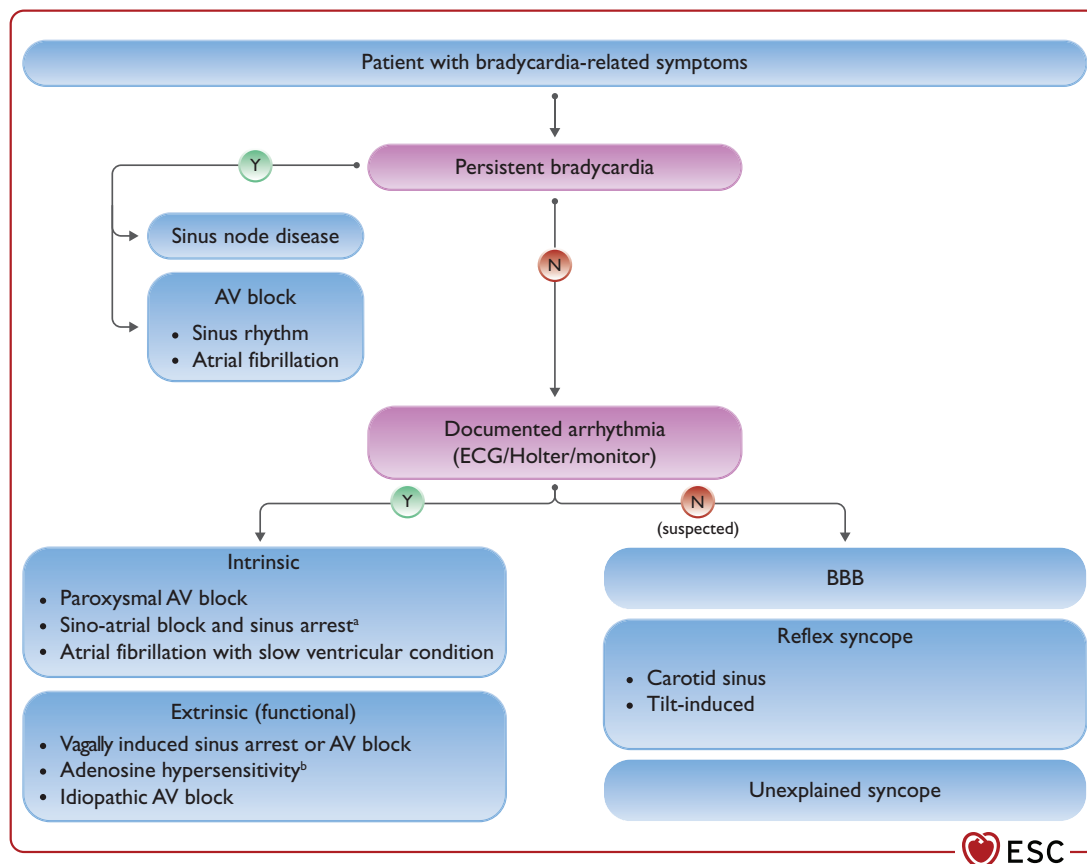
Patient with bradycardia-related symptoms

Persistent bradycardia

Y

Sinus node disease

AV block

- Sinus rhythm
- Atrial fibrillation

N

Documented arrhythmia (ECG/Holter/monitor)

Y

N (suspected)

Intrinsic

- Paroxysmal AV block
- Sino-atrial block and sinus arrest$^{a}$
- Atrial fibrillation with slow ventricular condition

Extrinsic (functional)

- Vagally induced sinus arrest or AV block
- Adenosine hypersensitivity$^{b}$
- Idiopathic AV block

BBB

Reflex syncope

- Carotid sinus
- Tilt-induced

Unexplained syncope

ESC